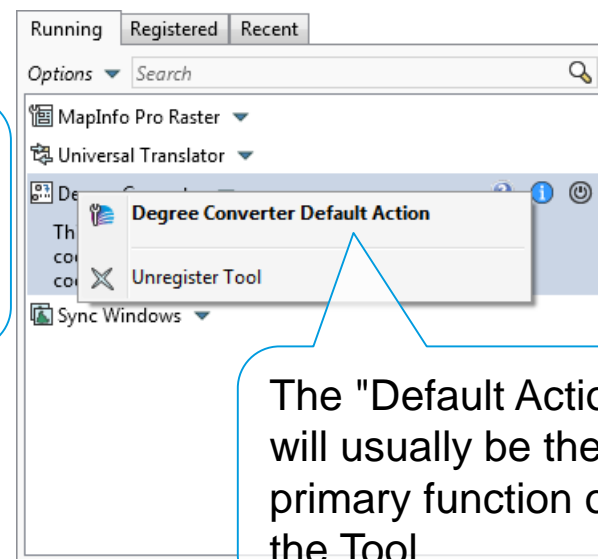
Running Registered Recent

Options ▾ Search

MapInfo Pro Raster ▾

Universal Translator ▾

De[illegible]

Th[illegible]
co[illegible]
co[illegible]

Degree Converter Default Action

Unregister Tool

Sync Windows ▾

The "Default Actio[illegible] will usually be the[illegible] primary function o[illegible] the Tool